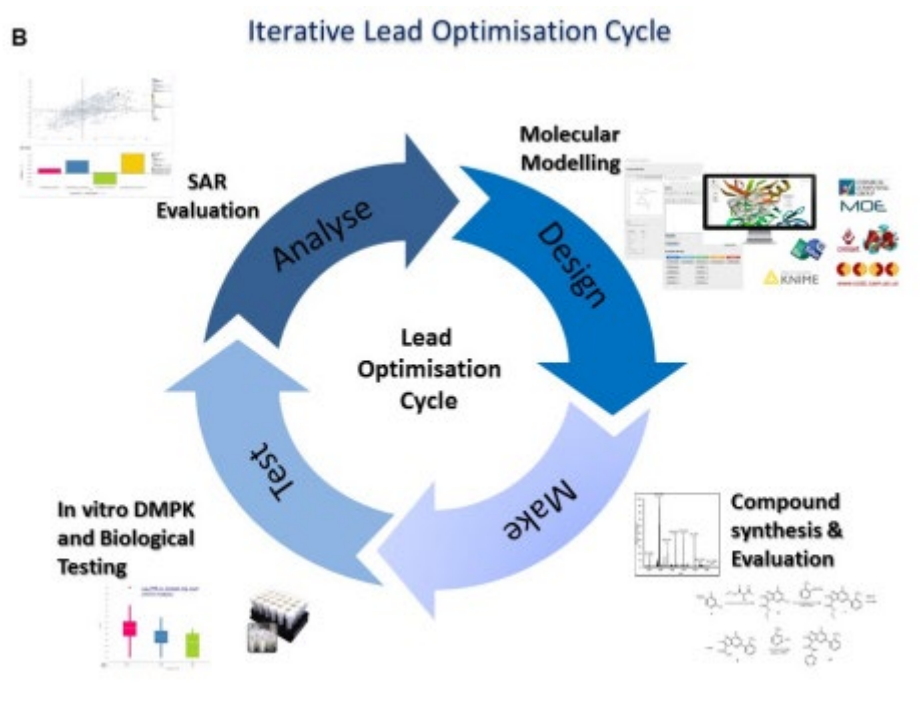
B

Iterative Lead Optimisation Cycle

SAR Evaluation

Analyse

Molecular Modelling

Design

MOE

KNIME

Lead Optimisation Cycle

Test

Make

In vitro DMPK and Biological Testing

Compound synthesis & Evaluation